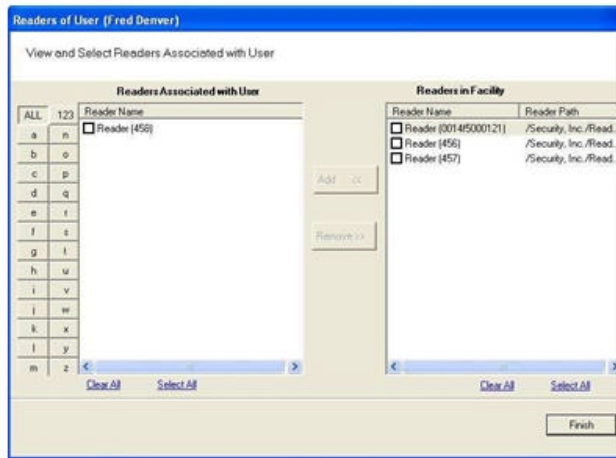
Readers of User (Fred Denver)

View and Select Readers Associated with User

Readers Associated with User

| ALL | 123 |
|---|---|
| a | n |
| b | o |
| c | p |
| d | q |
| e | r |
| f | s |
| g | t |
| h | u |
| i | v |
| j | w |
| k | x |
| l | y |
| m | z |

Reader Name
Reader (458)

Clear All Select All

Add <<

Remove >>

Readers in Facility

| Reader Name | Reader Path |
|---|---|
| Reader (0014f5000121) | /Security, Inc./Read. |
| Reader (456) | /Security, Inc./Read. |
| Reader (457) | /Security, Inc./Read. |

Clear All Select All

Finish